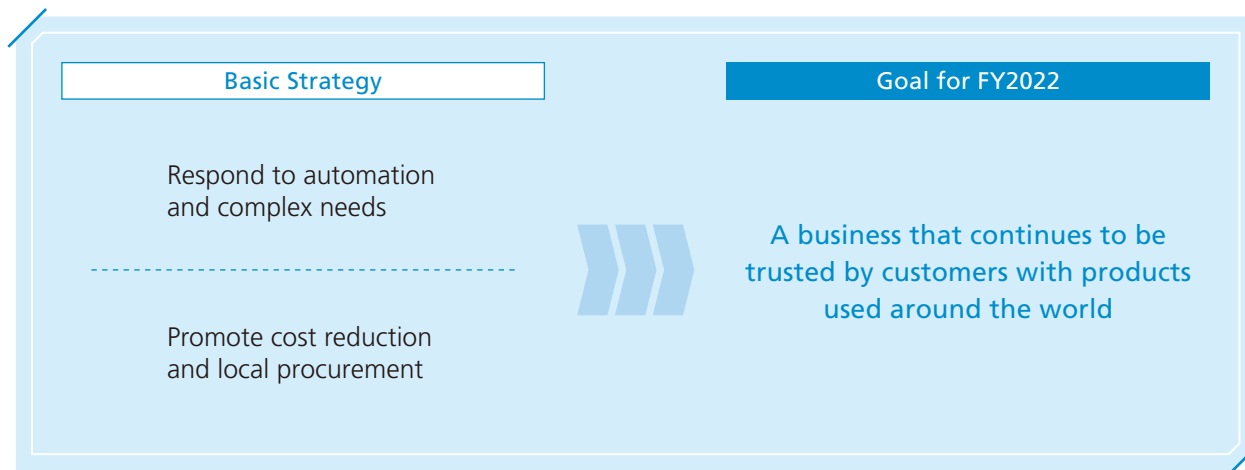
Basic Strategy

Goal for FY2022

Respond to automation and complex needs

Promote cost reduction and local procurement

A business that continues to be trusted by customers with products used around the world